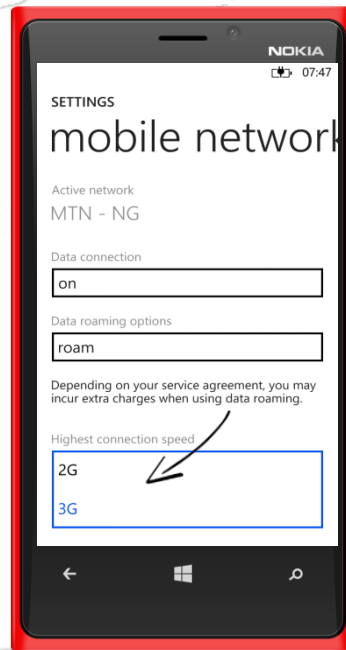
NOKIA

07:47

SETTINGS

mobile network

Active network
MTN - NG

Data connection
on

Data roaming options
roam

Depending on your service agreement, you may incur extra charges when using data roaming.

Highest connection speed
2G
3G